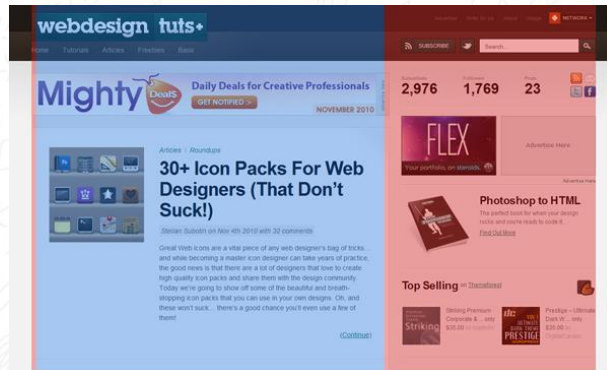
webdesign tuts+

Advertise Write for Us About Usage NETWORK

Home Tutorials Articles Freebies Basix

SUBSCRIBE Search...

Mighty Deals
Daily Deals for Creative Professionals
GET NOTIFIED »
NOVEMBER 2010

Subscribers 2,976 Followers 1,769 Posts 23

Articles > Roundups

30+ Icon Packs For Web Designers (That Don't Suck!)

Stefan Suboitin on Nov 4th 2010 with 30 comments

Great Web icons are a vital piece of any web designer's bag of tricks ... and while becoming a master icon designer can take years of practice, the good news is that there are a lot of designers that love to create high quality icon packs and share them with the design community. Today we're going to show off some of the beautiful and breath-stopping icon packs that you can use in your own designs. Oh, and these won't suck... there's a good chance you'll even use a few of them!

(Continue)

FLEX
Your portfolio, on steroids.

Advertise Here

Advertise Here

Photoshop to HTML
The perfect book for when your design rocks and you're ready to code it.
Find Out More

Top Selling on Themeforest

Striking
Striking Premium Corporate & ... only $35.00 at ThemeForest

PRESTIGE
Prestige - Ultimate Dark W... only $35.00 at ThemeForest